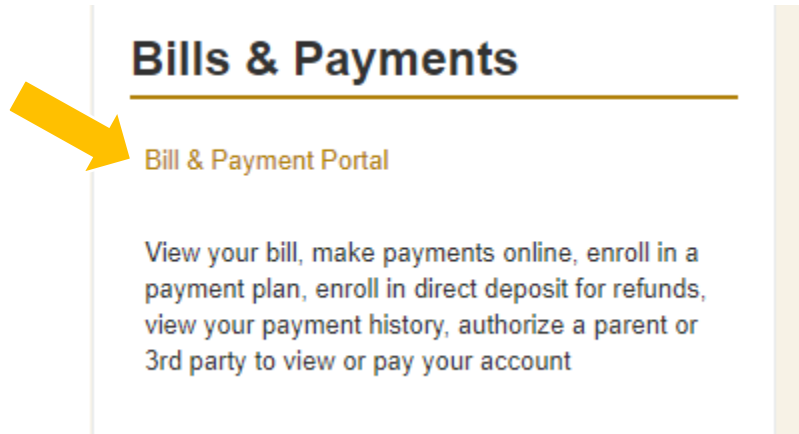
Bills & Payments

Bill & Payment Portal

View your bill, make payments online, enroll in a payment plan, enroll in direct deposit for refunds, view your payment history, authorize a parent or 3rd party to view or pay your account